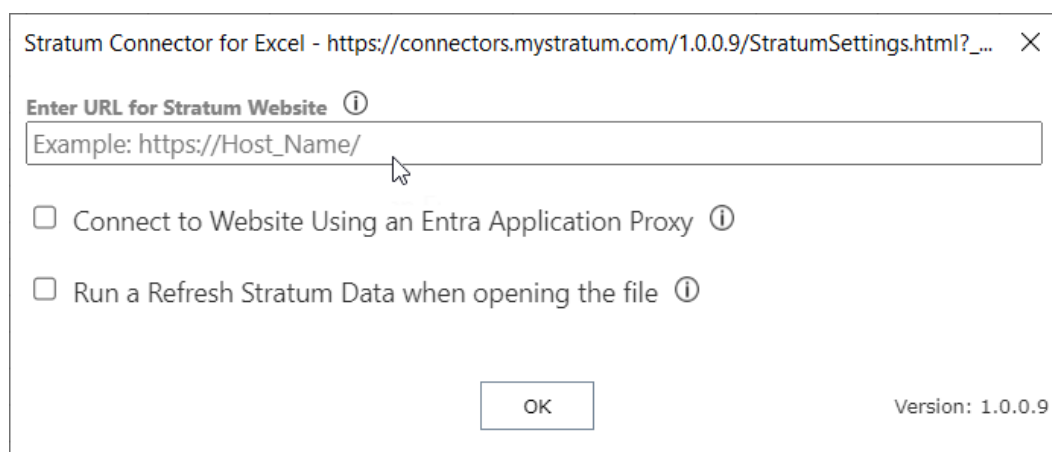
Stratum Connector for Excel - https://connectors.mystratum.com/1.0.0.9/StratumSettings.html?_... ×

Enter URL for Stratum Website ⓘ

Example: https://Host_Name/

☐ Connect to Website Using an Entra Application Proxy ⓘ

☐ Run a Refresh Stratum Data when opening the file ⓘ

OK

Version: 1.0.0.9